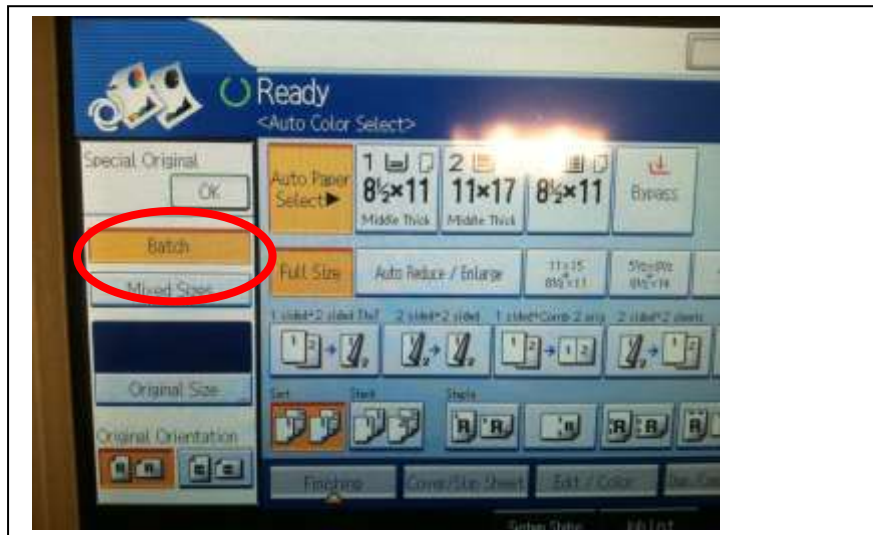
Ready
<Auto Color Select>

Special Original
OK
Batch
Mixed Sizes
Original Size
Original Orientation

Auto Paper Select▶
1 $8\frac{1}{2}\times11$ Middle Thick
2 11×17 Middle Thick
$8\frac{1}{2}\times11$
Bypass

Full Size
Auto Reduce / Enlarge
11×15 $8\frac{1}{2}\times11$
$5\frac{1}{2}\times8\frac{1}{2}$ $8\frac{1}{2}\times14$

1 sided→2 sided TtoT
2 sided→2 sided
1 sided→Comb 2 orig
2 sided→2 sheets

Sort
Stack
Staple

Finishing
Cover/Slip Sheet
Edit / Color
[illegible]

System Status
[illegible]